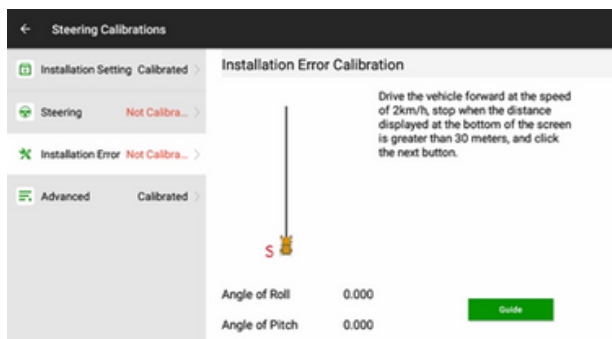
← Steering Calibrations

Installation Setting Calibrated

Steering Not Calibra...

Installation Error Not Calibra...

Advanced Calibrated

Installation Error Calibration

Drive the vehicle forward at the speed of 2km/h, stop when the distance displayed at the bottom of the screen is greater than 30 meters, and click the next button.

S

Angle of Roll 0.000

Angle of Pitch 0.000

Guide